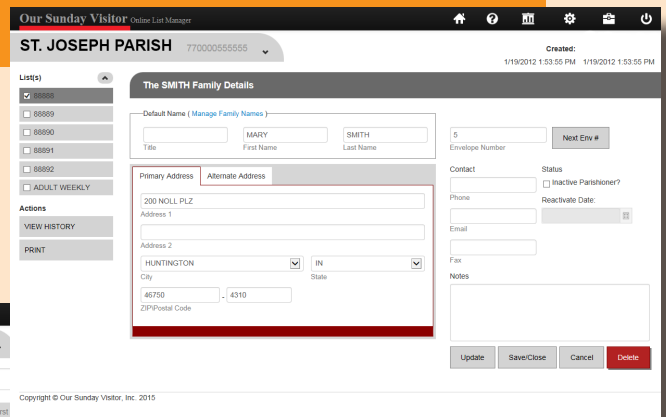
Our Sunday Visitor Online List Manager

ST. JOSEPH PARISH 770000555555

Created:
1/19/2012 1:53:55 PM 1/19/2012 1:53:55 PM

List(s)
88888
88889
88890
88891
88892
ADULT WEEKLY

Actions
VIEW HISTORY
PRINT

The SMITH Family Details

Default Name ( Manage Family Names )

Title
MARY
First Name
SMITH
Last Name

5
Envelope Number
Next Env #

Primary Address | Alternate Address

200 NOLL PLZ
Address 1

Address 2

HUNTINGTON
City
IN
State

46750 - 4310
ZIP\Postal Code

Contact
Phone
Email
Fax

Status
Inactive Parishioner?
Reactivate Date:

Notes

Update | Save/Close | Cancel | Delete

Copyright © Our Sunday Visitor, Inc. 2015